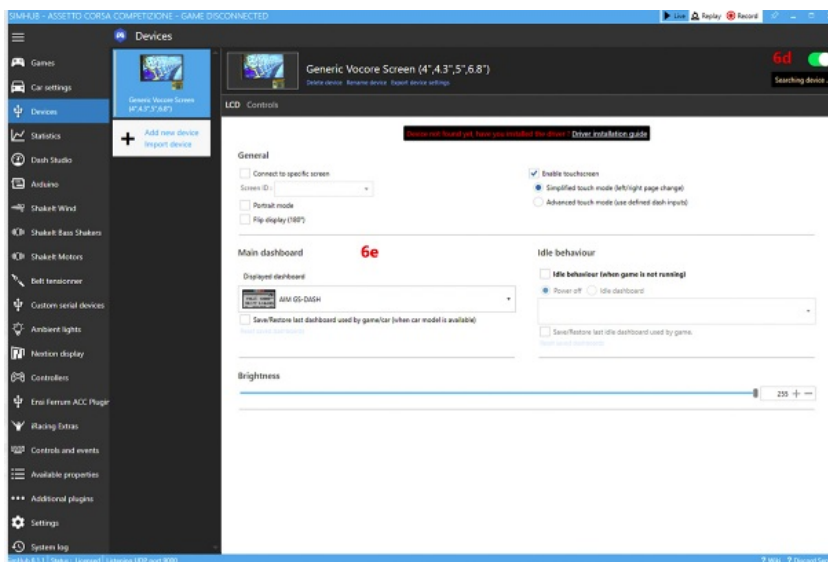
SIMHUB - ASSETTO CORSA COMPETIZIONE - GAME DISCONNECTED

Live Replay Record

Devices

Games
Car settings
Devices
Statistics
Dash Studio
Arduino
ShakeIt Wind
ShakeIt Bass Shakers
ShakeIt Motors
Belt tensioner
Custom serial devices
Ambient lights
Nextion display
Controllers
Ensi Ferrum ACC Plugin
iRacing Extras
Controls and events
Available properties
Additional plugins
Settings
System log

Generic Vocore Screen (4",4.3",5",6.8")

Add new device
Import device

Generic Vocore Screen (4",4.3",5",6.8")
Delete device Rename device Export device settings

6d
Searching device ...

LCD Controls

Device not found yet, have you installed the driver ? Driver installation guide

General

Connect to specific screen
Screen ID :
Portrait mode
Flip display (180°)

Enable touchscreen
Simplified touch mode (left/right page change)
Advanced touch mode (use defined dash inputs)

Main dashboard
6e
Displayed dashboard
AM GS-DASH
Save/Restore last dashboard used by game/car (when car model is available)
Reset saved dashboards

Idle behaviour
Idle behaviour (when game is not running)
Power off Idle dashboard
Save/Restore last idle dashboard used by game.
Reset saved dashboards

Brightness
255

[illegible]

Wiki Discord Server